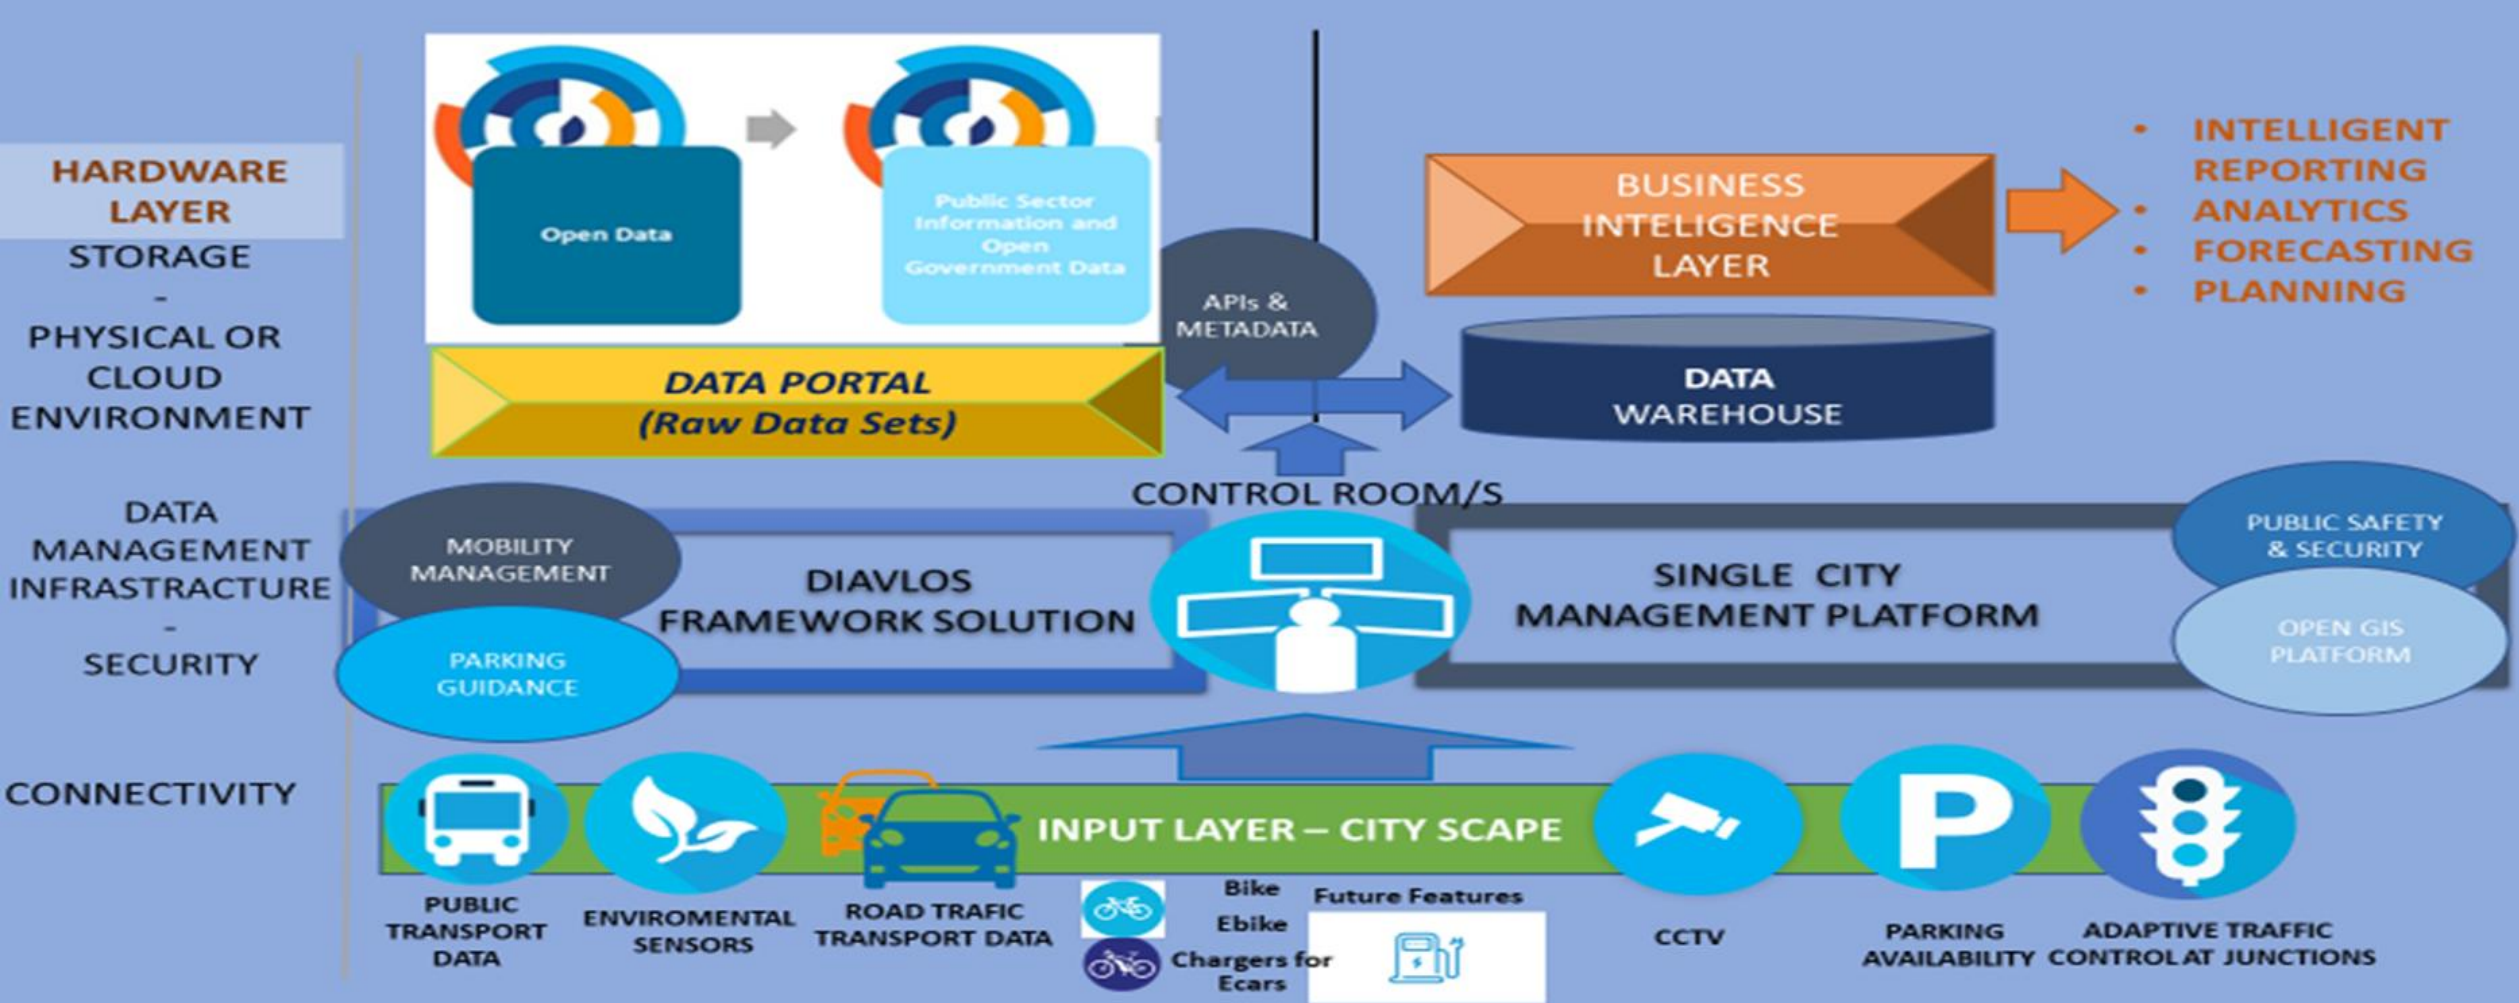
HARDWARE LAYER
STORAGE
-
PHYSICAL OR CLOUD ENVIRONMENT

DATA MANAGEMENT INFRASTRUCTURE
-
SECURITY

CONNECTIVITY

Open Data

Public Sector Information and Open Government Data

DATA PORTAL
(Raw Data Sets)

APIs & METADATA

BUSINESS INTELIGENCE LAYER

• INTELLIGENT REPORTING
• ANALYTICS
• FORECASTING
• PLANNING

DATA WAREHOUSE

CONTROL ROOM/S

MOBILITY MANAGEMENT

PARKING GUIDANCE

DIAVLOS FRAMEWORK SOLUTION

SINGLE CITY MANAGEMENT PLATFORM

PUBLIC SAFETY & SECURITY

OPEN GIS PLATFORM

INPUT LAYER – CITY SCAPE

PUBLIC TRANSPORT DATA

ENVIROMENTAL SENSORS

ROAD TRAFIC TRANSPORT DATA

Bike
Ebike
Chargers for Ecars

Future Features

CCTV

PARKING AVAILABILITY

ADAPTIVE TRAFFIC CONTROL AT JUNCTIONS